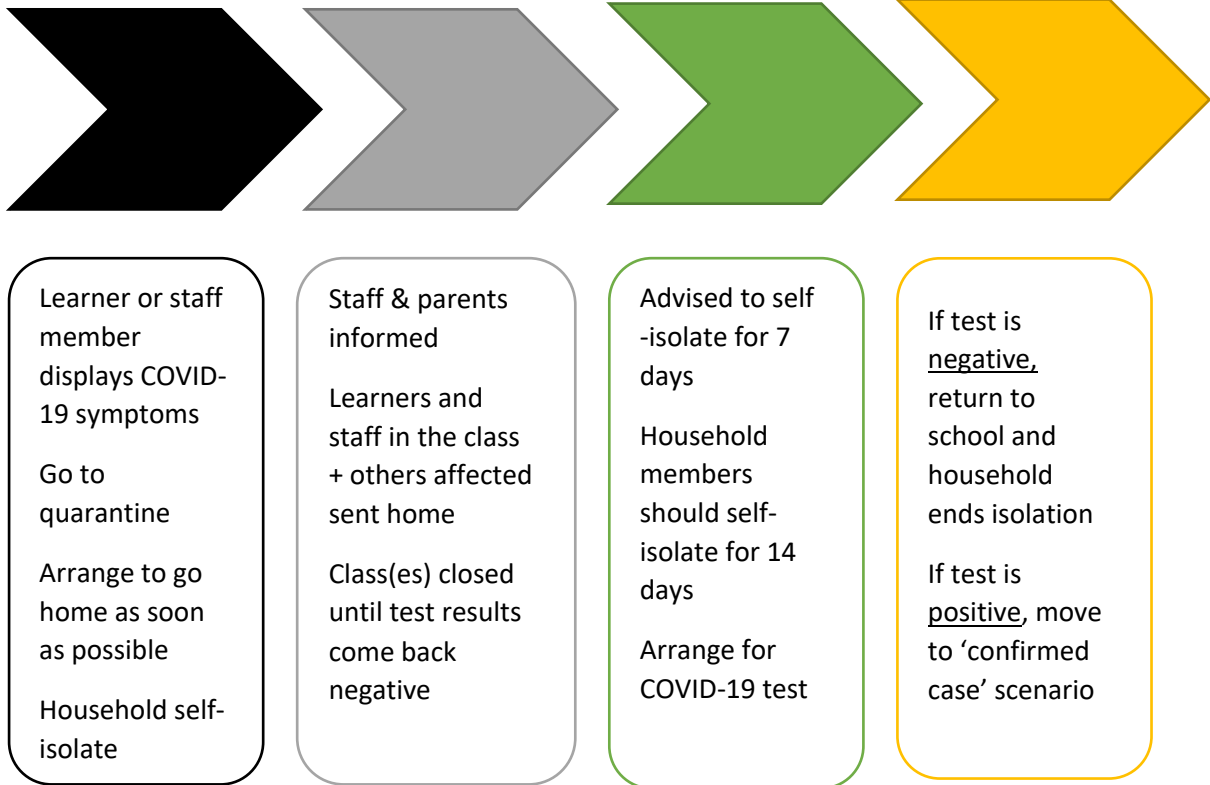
Learner or staff member displays COVID-19 symptoms

Go to quarantine

Arrange to go home as soon as possible

Household self-isolate

Staff & parents informed

Learners and staff in the class + others affected sent home

Class(es) closed until test results come back negative

Advised to self -isolate for 7 days

Household members should self-isolate for 14 days

Arrange for COVID-19 test

If test is negative, return to school and household ends isolation

If test is positive, move to ‘confirmed case’ scenario